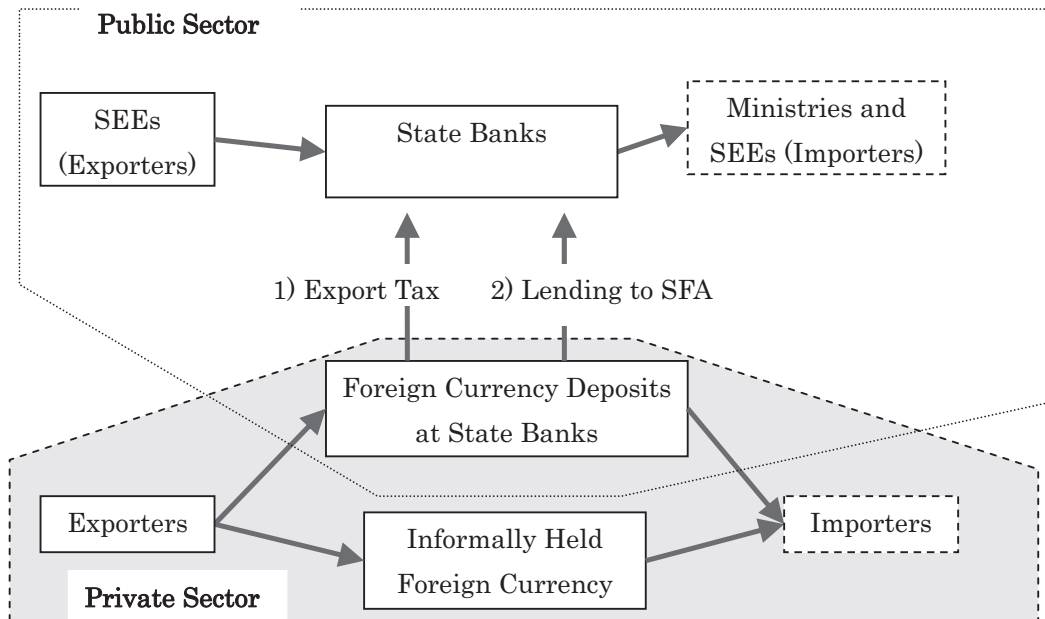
Public Sector

SEEs (Exporters)

State Banks

Ministries and SEEs (Importers)

1) Export Tax

2) Lending to SFA

Foreign Currency Deposits at State Banks

Exporters

Informally Held Foreign Currency

Importers

Private Sector